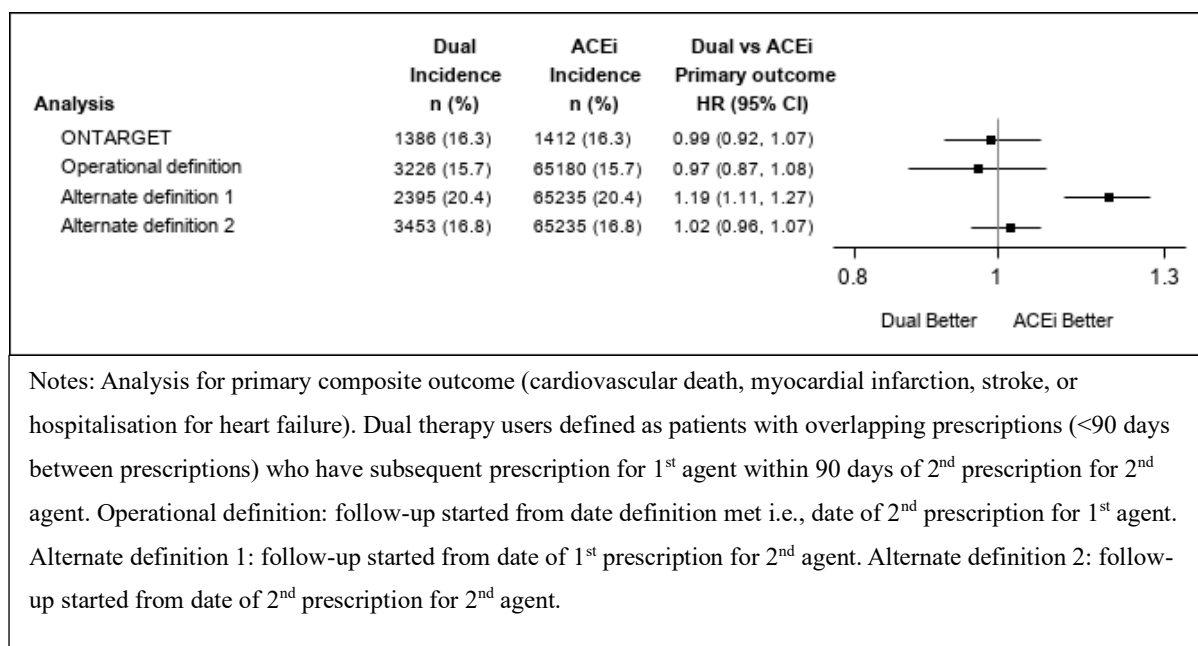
| Analysis | Dual Incidence n (%) | ACEi Incidence n (%) | Dual vs ACEi Primary outcome HR (95% CI) |
|---|---|---|---|
| ONTARGET | 1386 (16.3) | 1412 (16.3) | 0.99 (0.92, 1.07) |
| Operational definition | 3226 (15.7) | 65180 (15.7) | 0.97 (0.87, 1.08) |
| Alternate definition 1 | 2395 (20.4) | 65235 (20.4) | 1.19 (1.11, 1.27) |
| Alternate definition 2 | 3453 (16.8) | 65235 (16.8) | 1.02 (0.96, 1.07) |

0.8 1 1.3

Dual Better ACEi Better

Notes: Analysis for primary composite outcome (cardiovascular death, myocardial infarction, stroke, or hospitalisation for heart failure). Dual therapy users defined as patients with overlapping prescriptions (<90 days between prescriptions) who have subsequent prescription for 1$^{st}$ agent within 90 days of 2$^{nd}$ prescription for 2$^{nd}$ agent. Operational definition: follow-up started from date definition met i.e., date of 2$^{nd}$ prescription for 1$^{st}$ agent. Alternate definition 1: follow-up started from date of 1$^{st}$ prescription for 2$^{nd}$ agent. Alternate definition 2: follow-up started from date of 2$^{nd}$ prescription for 2$^{nd}$ agent.